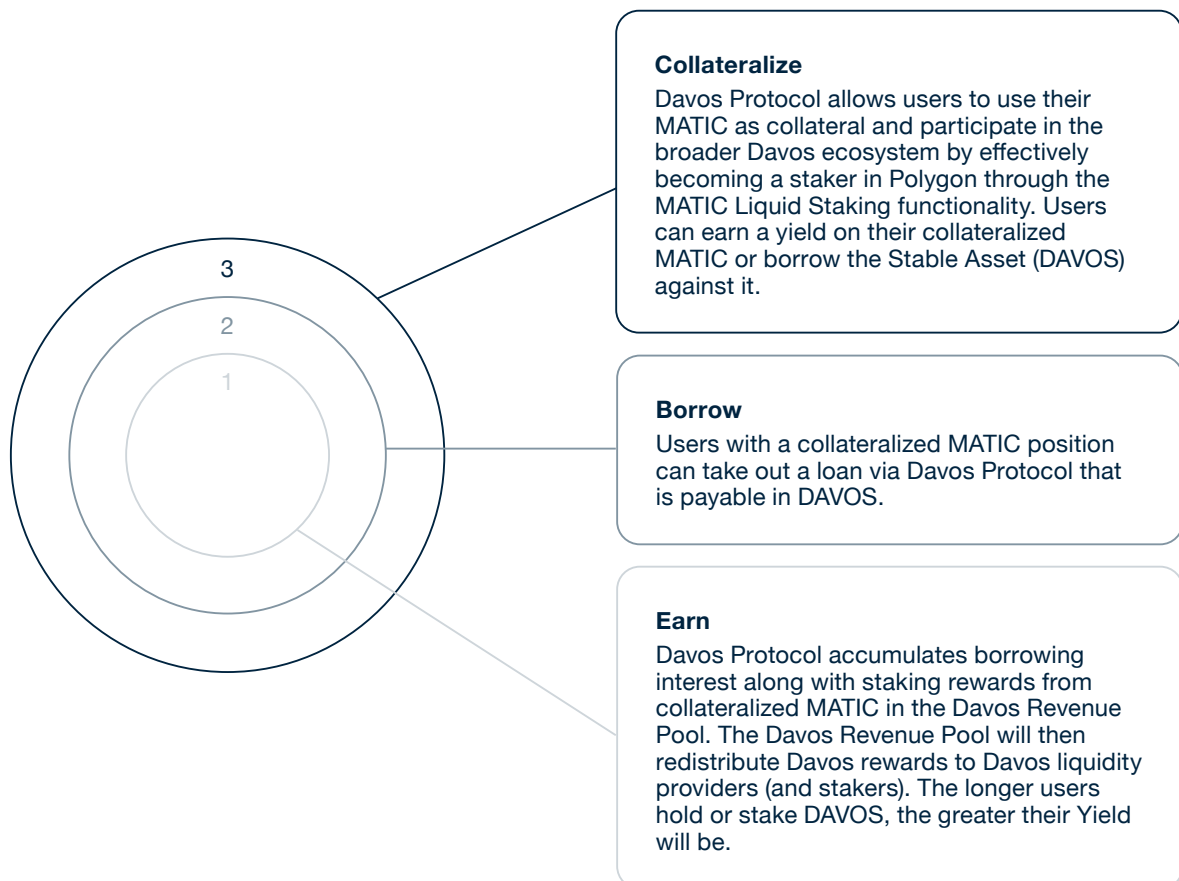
3

2

1

**Collateralize**
Davos Protocol allows users to use their MATIC as collateral and participate in the broader Davos ecosystem by effectively becoming a staker in Polygon through the MATIC Liquid Staking functionality. Users can earn a yield on their collateralized MATIC or borrow the Stable Asset (DAVOS) against it.

**Borrow**
Users with a collateralized MATIC position can take out a loan via Davos Protocol that is payable in DAVOS.

**Earn**
Davos Protocol accumulates borrowing interest along with staking rewards from collateralized MATIC in the Davos Revenue Pool. The Davos Revenue Pool will then redistribute Davos rewards to Davos liquidity providers (and stakers). The longer users hold or stake DAVOS, the greater their Yield will be.